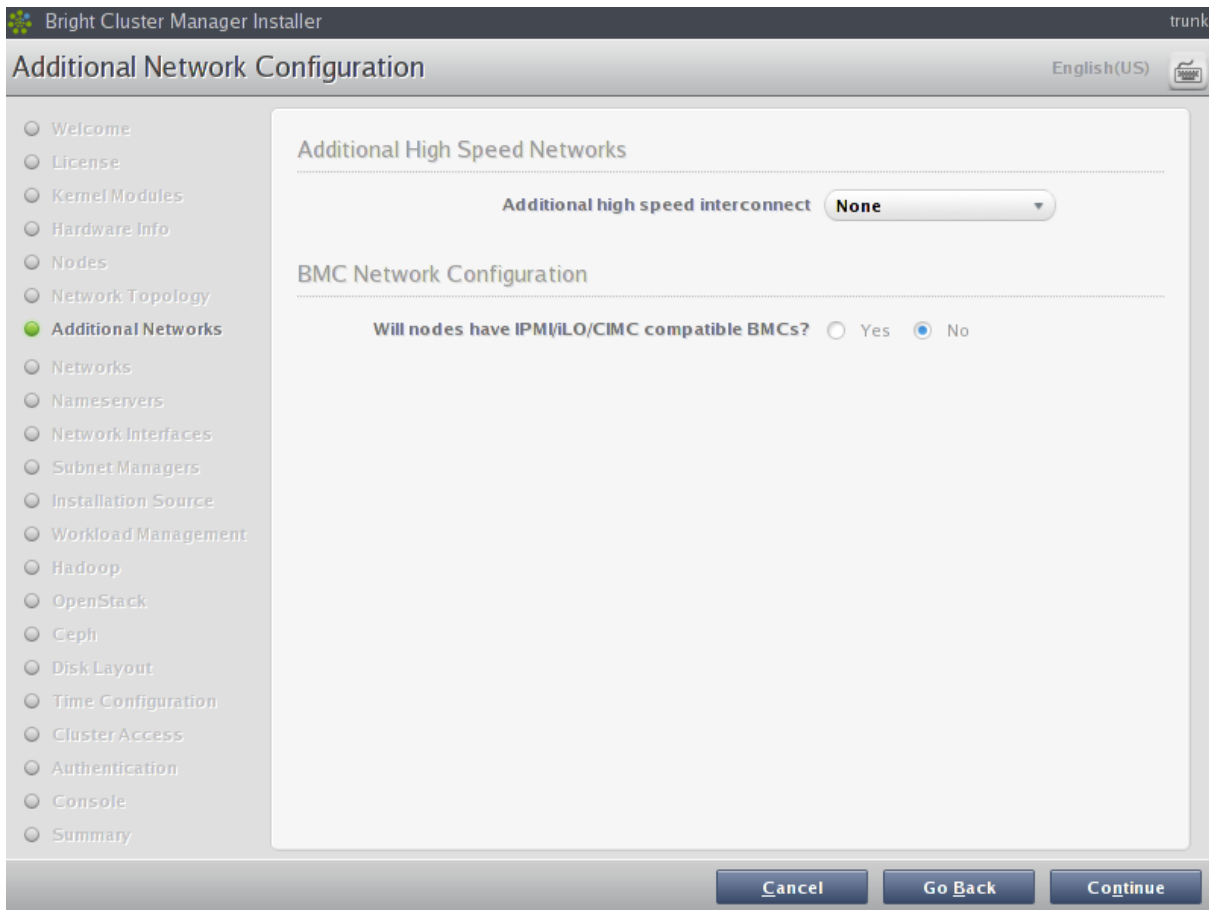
Bright Cluster Manager Installer

trunk

Additional Network Configuration

English(US)

Welcome
License
Kernel Modules
Hardware Info
Nodes
Network Topology
Additional Networks
Networks
Nameservers
Network Interfaces
Subnet Managers
Installation Source
Workload Management
Hadoop
OpenStack
Ceph
Disk Layout
Time Configuration
Cluster Access
Authentication
Console
Summary

Additional High Speed Networks

Additional high speed interconnect None

BMC Network Configuration

Will nodes have IPMI/iLO/CIMC compatible BMCs? Yes No

Cancel Go Back Continue